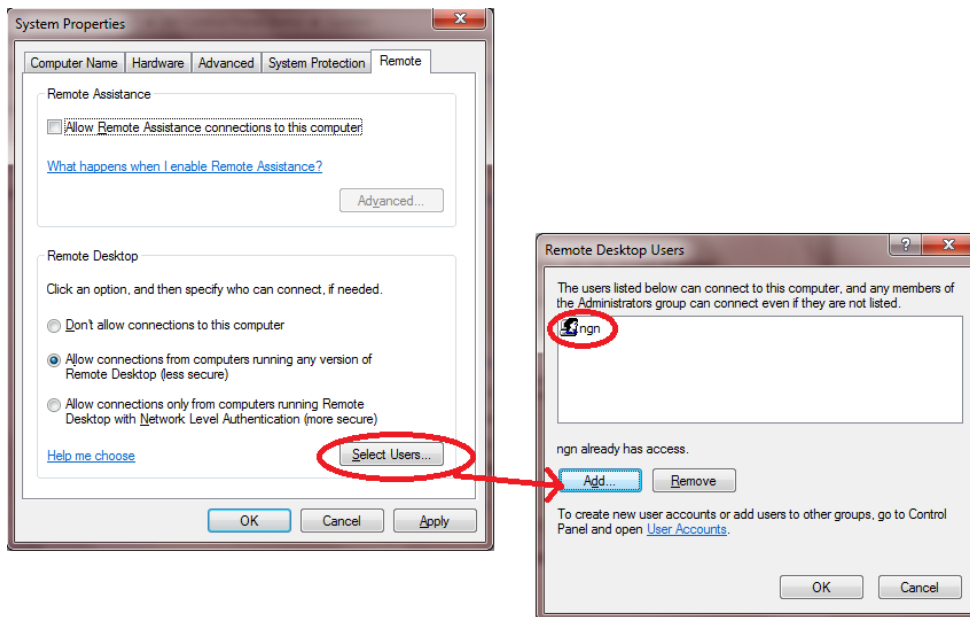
System Properties

Computer Name | Hardware | Advanced | System Protection | Remote

Remote Assistance

Allow Remote Assistance connections to this computer

What happens when I enable Remote Assistance?

Advanced...

Remote Desktop

Click an option, and then specify who can connect, if needed.

Don't allow connections to this computer

Allow connections from computers running any version of Remote Desktop (less secure)

Allow connections only from computers running Remote Desktop with Network Level Authentication (more secure)

Help me choose

Select Users...

OK | Cancel | Apply

Remote Desktop Users

The users listed below can connect to this computer, and any members of the Administrators group can connect even if they are not listed.

ngn

ngn already has access.

Add... | Remove

To create new user accounts or add users to other groups, go to Control Panel and open User Accounts.

OK | Cancel